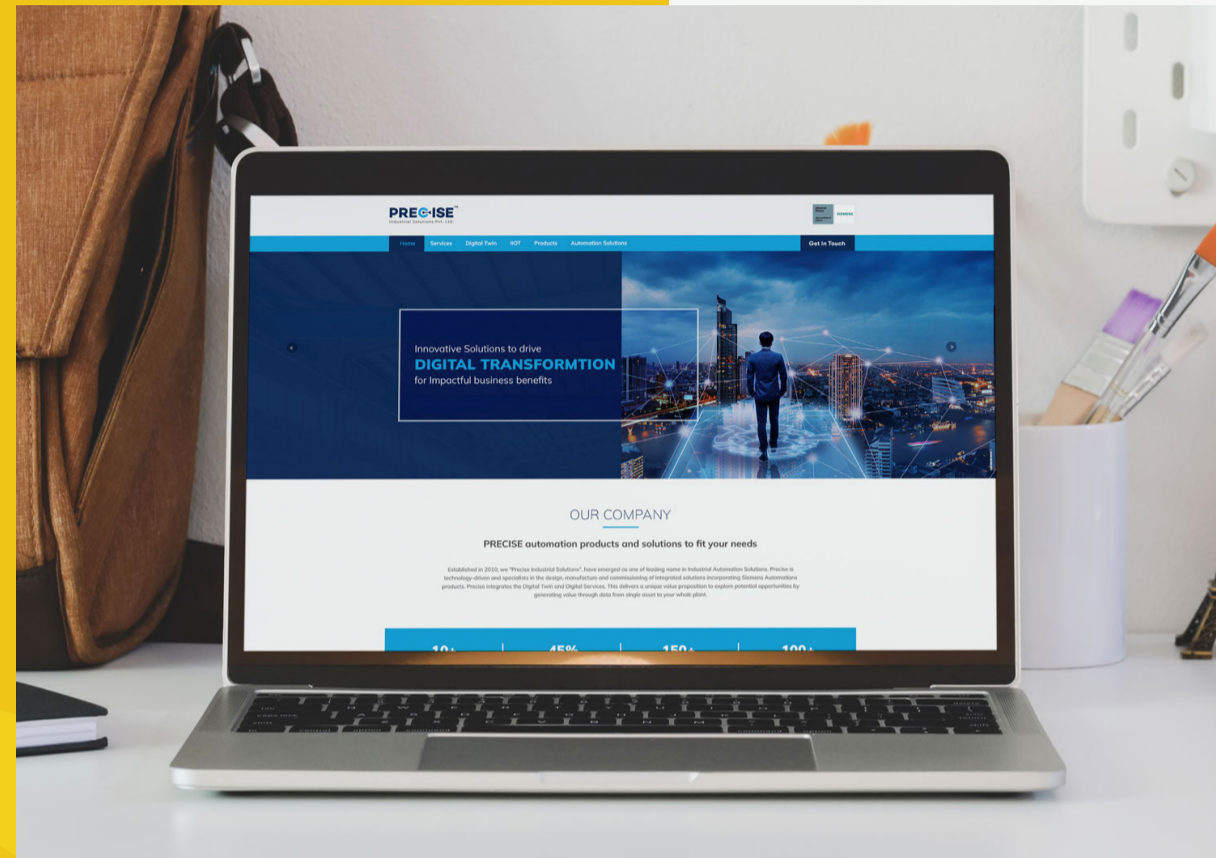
PRECISE™
Industrial Solutions Pvt. Ltd.

SIEMENS

Home Services Digital Twin IIOT Products Automation Solutions Get In Touch

Innovative Solutions to drive
DIGITAL TRANSFORMTION
for Impactful business benefits

OUR COMPANY

PRECISE automation products and solutions to fit your needs

Established in 2010, we "Precise Industrial Solutions", have emerged as one of leading name in Industrial Automation Solutions. Precise is technology-driven and specialists in the design, manufacture and commissioning of integrated solutions incorporating Siemens Automations products. Precise integrates the Digital Twin and Digital Services. This delivers a unique value proposition to explore potential opportunities by generating value through data from single asset to your whole plant.

10+ 45% 150+ 100+